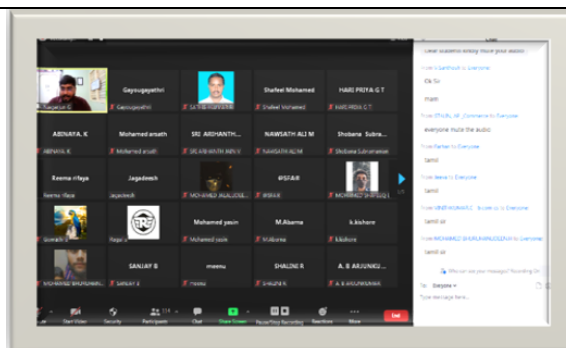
Ranjanan G

Gayougayathri

Gayougayathri

SATHISH KUMAR

Shafeel Mohamed

Shafeel Mohamed

HARI PRIYA G T

HARI PRIYA G T

ABINAYA. K

ABINAYA K

Mohamed arsath

Mohamed arsath

SRI ARIHANTH...

SRI ARIHANTH JAIN V

NAWSATH ALI M

NAWSATH ALI M

Shobana Subra...

Shobana Subramanian

Reema rifaya

Reema rifaya

Jagadeesh

Jagadeesh

MOHAMED JALALUDE...

IRSFAN

IRSFAN

MOHAMED SHIFOOQ

Ganesh R

Rajan

Mohamed yasin

Mohamed yasin

M.Abarna

M.Abarna

k.kishore

k.kishore

MOHAMED SHURAIMAL...

SANJAY B

SANJAY B

meenu

meenu

SHALINI R

SHALINI R

A. B ARJUNKU...

A. B ARJUNKUMAR

Dear students kindly mute your audio

From Santhosh to Everyone:

Ok Sir

mam

From STALIN_AP_Commerce to Everyone:

everyone mute the audio

From Parker to Everyone:

tamil

From Meena to Everyone:

tamil

From VINOTHKUMAR E - III com cs to Everyone:

tamil sir

From MOHAMED SHURAIMALUDEEN to Everyone:

tamil sir

Who can see your messages? Recording On

To: Everyone

Type message here...

Start Video

Security

Participants 33

Chat

Share Screen

Pause/Stop Recording

Reactions

More

End